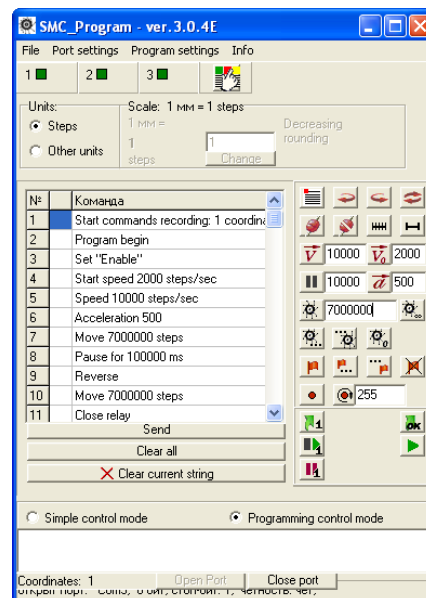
SMC_Program - ver.3.0.4E

File Port settings Program settings Info

1 2 3

Units:
Steps
Other units

Scale: 1 мм = 1 steps
1 мм =
1 steps
1
Change
Decreasing rounding

| № | | Команда |
|---|---|---|
| 1 | | Start commands recording: 1 coordina |
| 2 | | Program begin |
| 3 | | Set "Enable" |
| 4 | | Start speed 2000 steps/sec |
| 5 | | Speed 10000 steps/sec |
| 6 | | Acceleration 500 |
| 7 | | Move 7000000 steps |
| 8 | | Pause for 100000 ms |
| 9 | | Reverse |
| 10 | | Move 7000000 steps |
| 11 | | Close relay |

Send
Clear all
Clear current string

$\vec{V}$ 10000 $\vec{V_0}$ 2000
10000 $\vec{a}$ 500
7000000
255

Simple control mode
Programming control mode

Coordinates: 1
Open Port
Close port
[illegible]